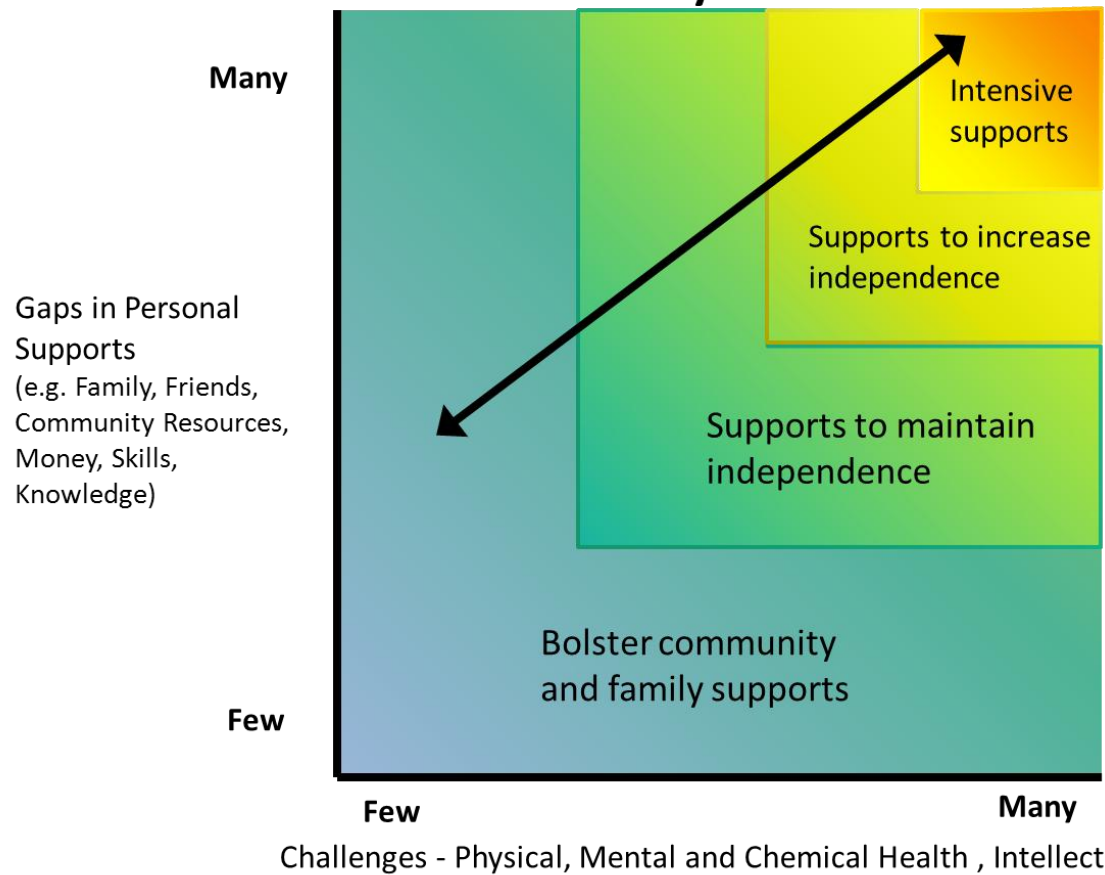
Many

Intensive supports

Supports to increase independence

Gaps in Personal Supports
(e.g. Family, Friends, Community Resources, Money, Skills, Knowledge)

Supports to maintain independence

Bolster community and family supports

Few

Few

Many

Challenges - Physical, Mental and Chemical Health , Intellect